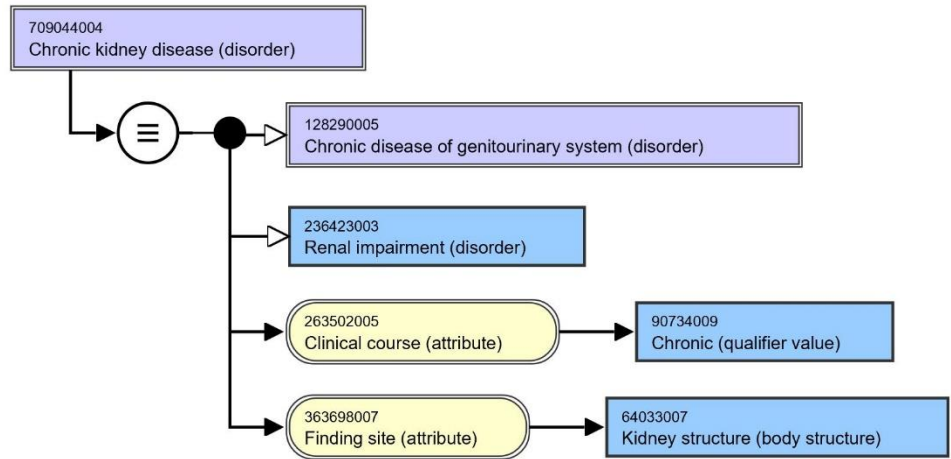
709044004
Chronic kidney disease (disorder)

≡

128290005
Chronic disease of genitourinary system (disorder)

236423003
Renal impairment (disorder)

263502005
Clinical course (attribute)

90734009
Chronic (qualifier value)

363698007
Finding site (attribute)

64033007
Kidney structure (body structure)